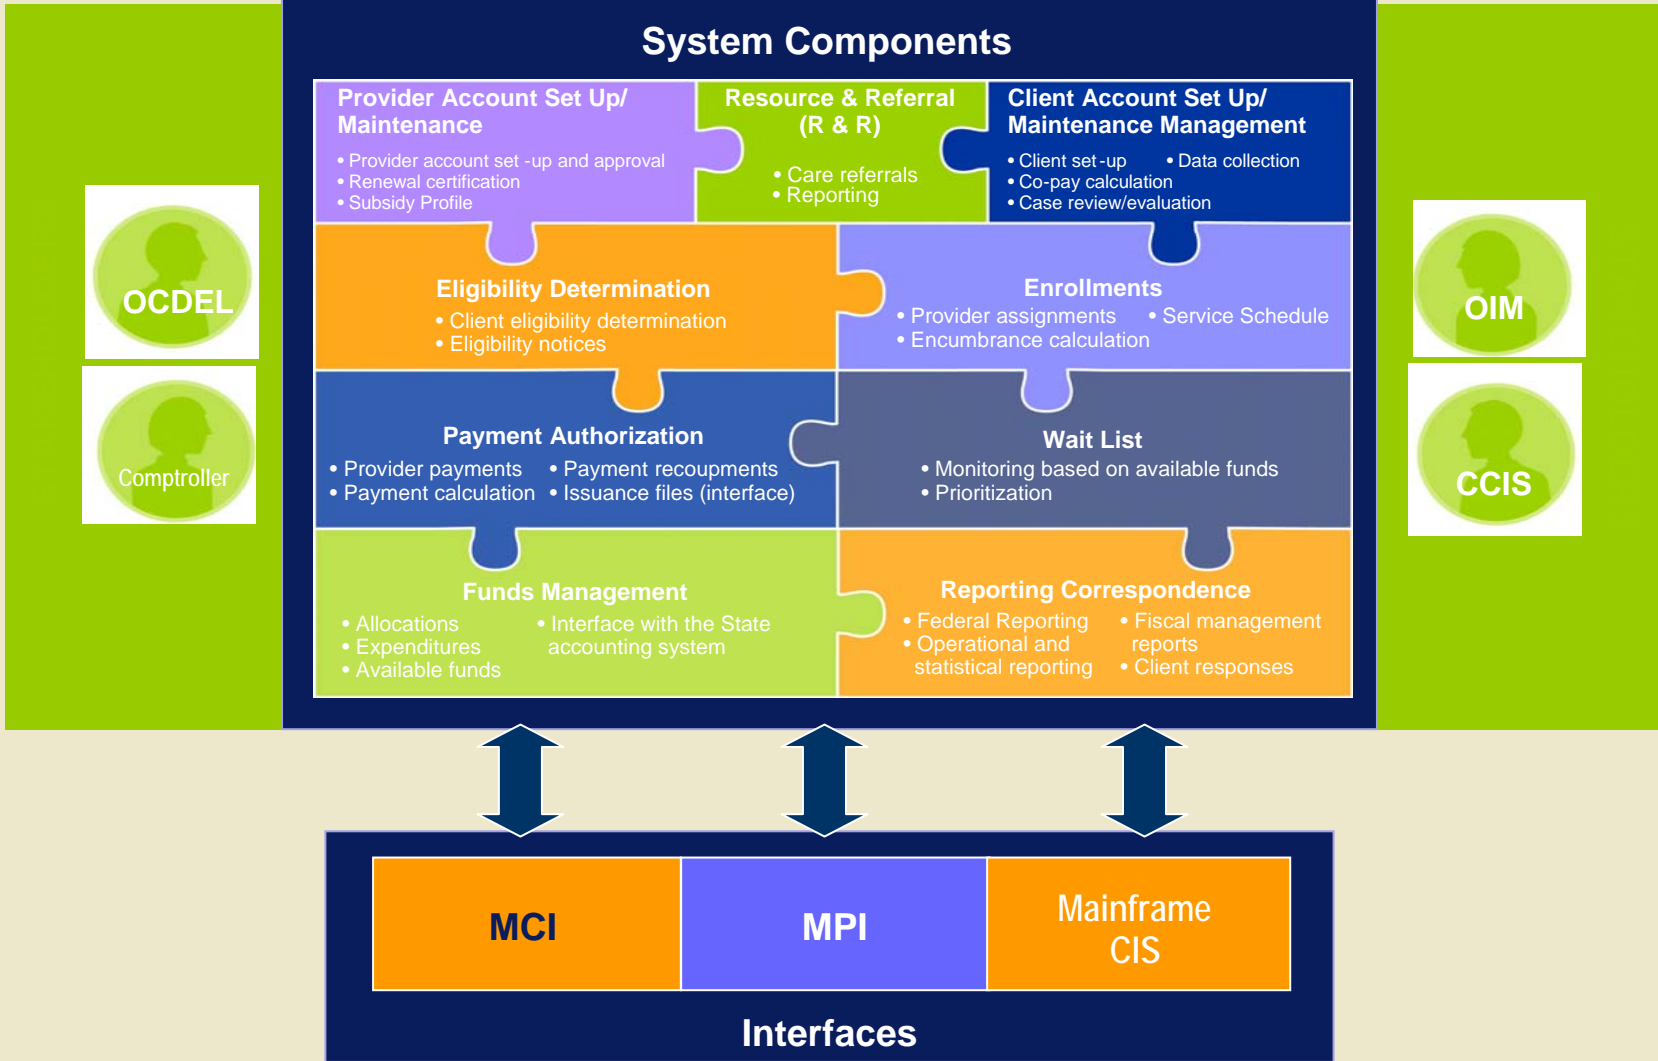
OCDEL

Comptroller

System Components

Provider Account Set Up/ Maintenance
• Provider account set -up and approval
• Renewal certification
• Subsidy Profile

Resource & Referral (R & R)
• Care referrals
• Reporting

Client Account Set Up/ Maintenance Management
• Client set-up
• Data collection
• Co-pay calculation
• Case review/evaluation

Eligibility Determination
• Client eligibility determination
• Eligibility notices

Enrollments
• Provider assignments
• Service Schedule
• Encumbrance calculation

Payment Authorization
• Provider payments
• Payment recoupments
• Payment calculation
• Issuance files (interface)

Wait List
• Monitoring based on available funds
• Prioritization

Funds Management
• Allocations
• Expenditures
• Available funds
• Interface with the State accounting system

Reporting Correspondence
• Federal Reporting
• Operational and statistical reporting
• Fiscal management reports
• Client responses

OIM

CCIS

| MCI | MPI | Mainframe CIS |
|---|---|---|

Interfaces